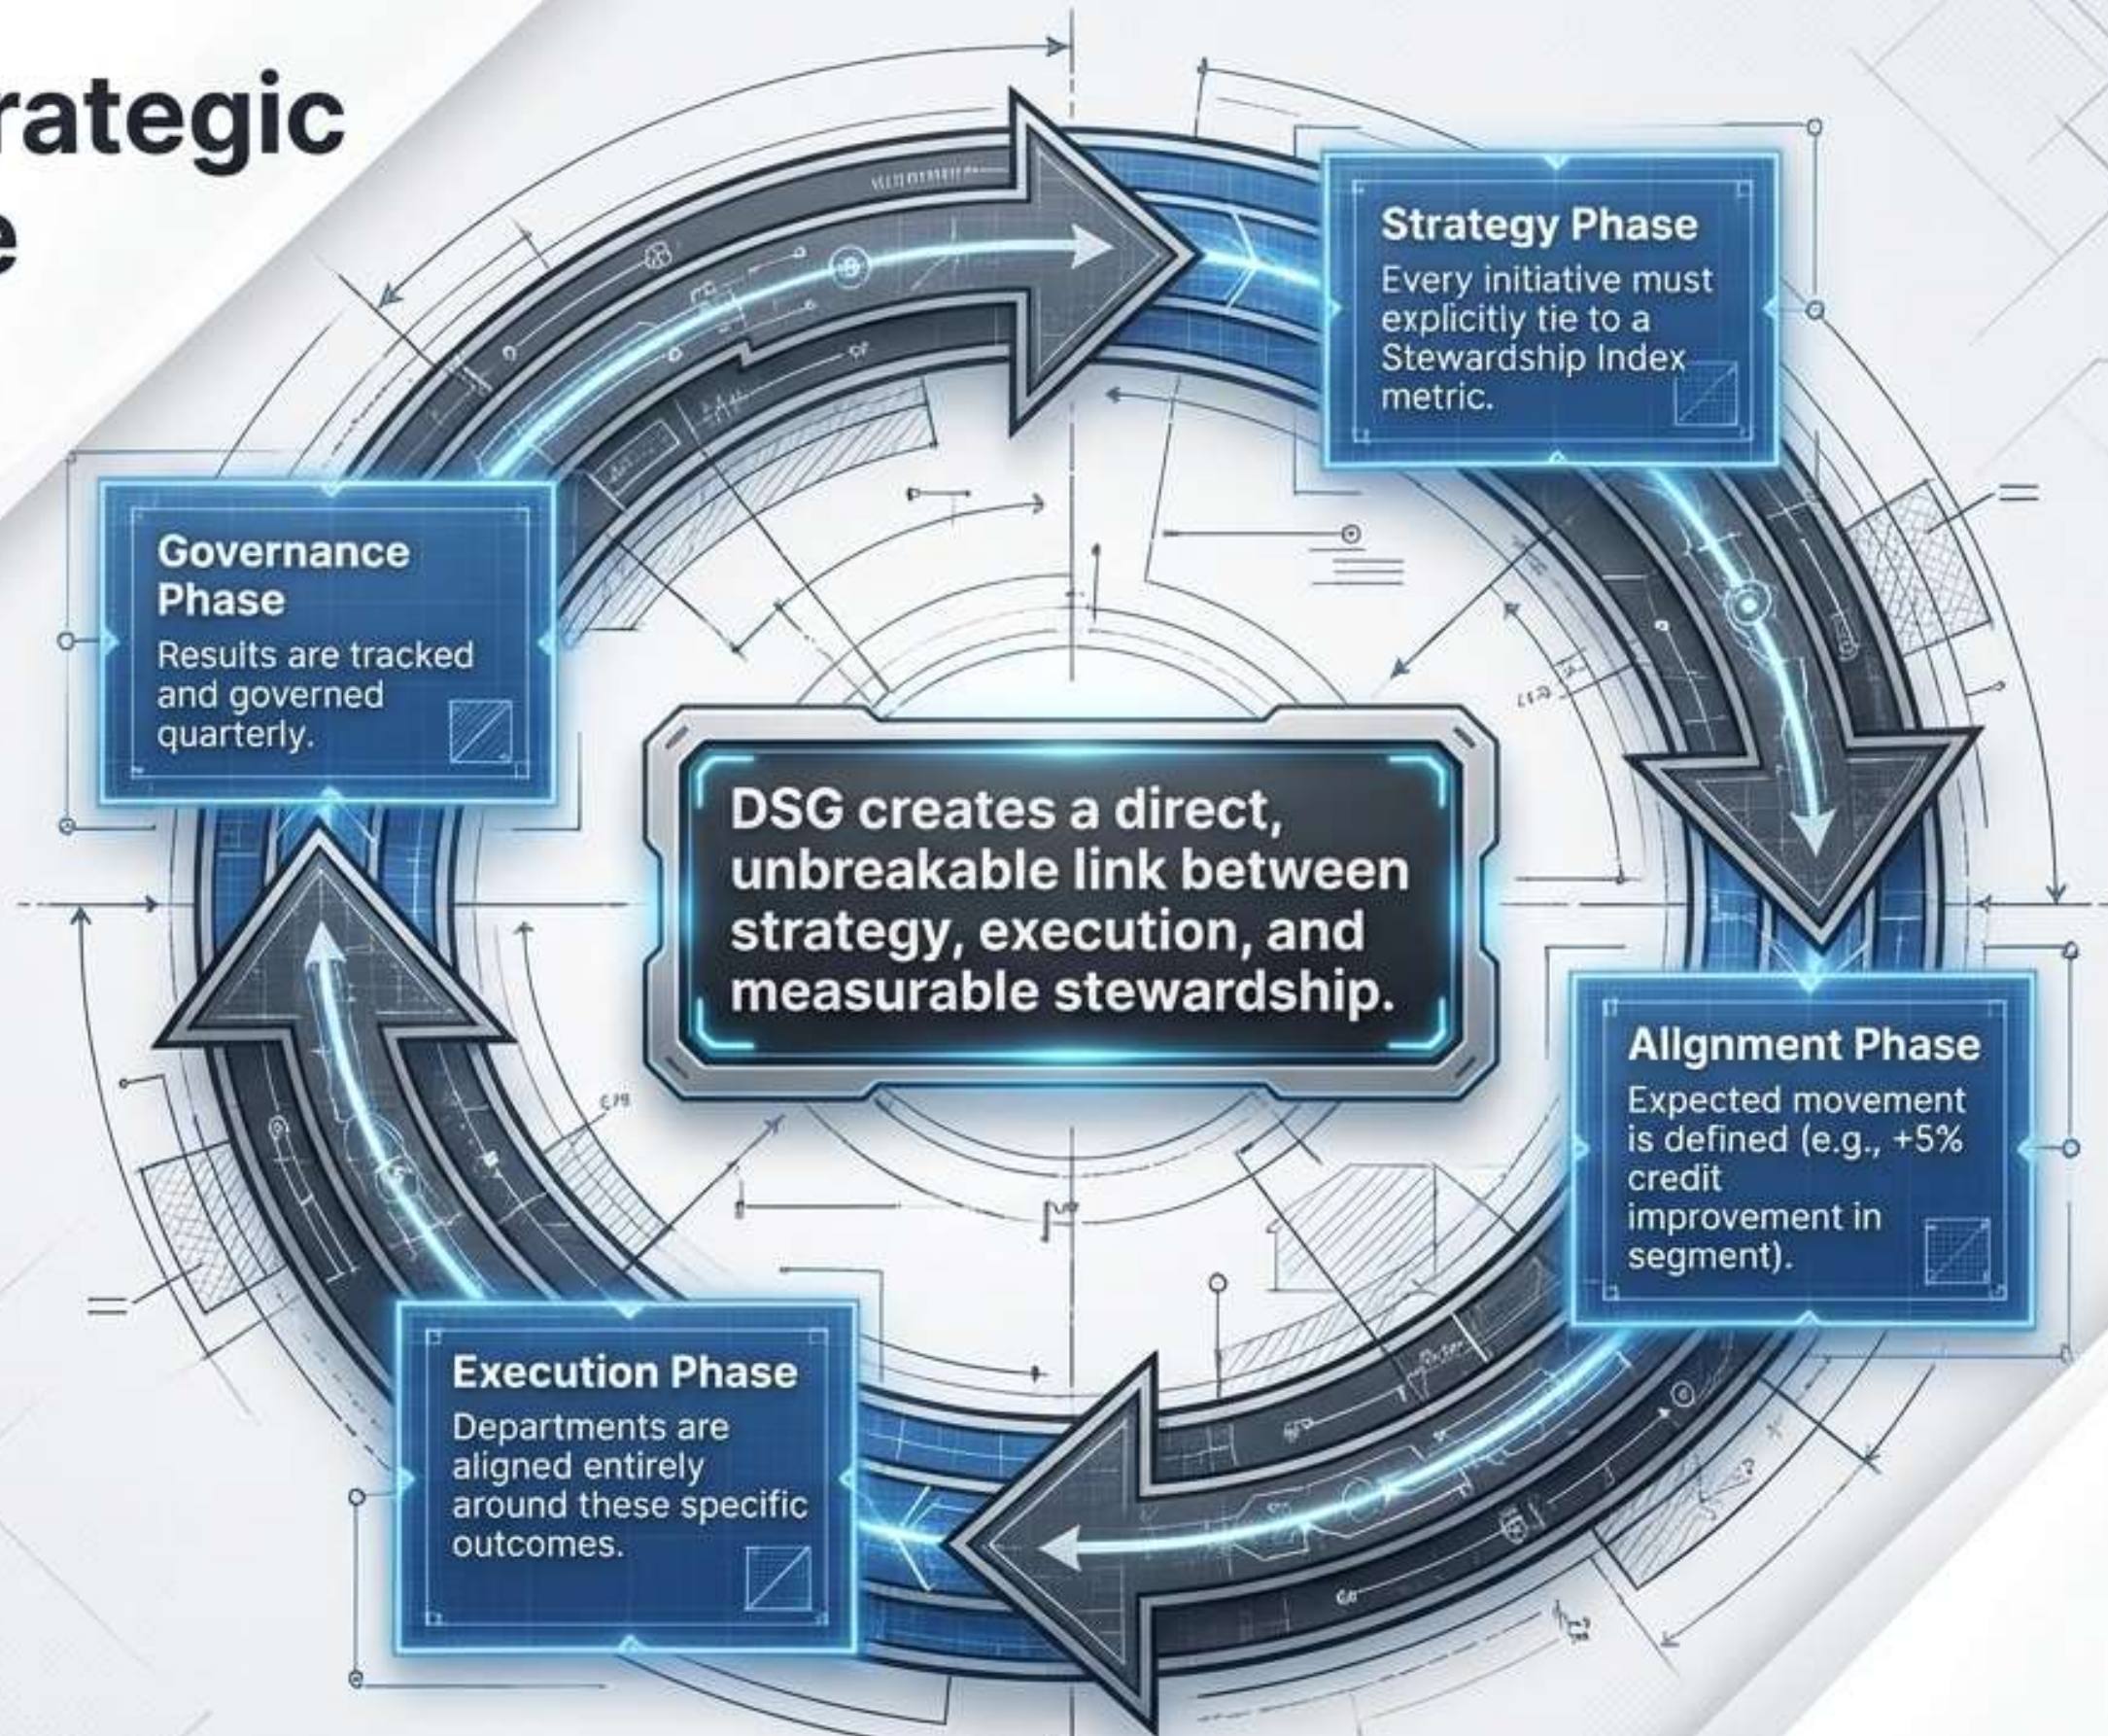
rategic
e

Strategy Phase
Every initiative must explicitly tie to a Stewardship Index metric.

Governance Phase
Results are tracked and governed quarterly.

DSG creates a direct, unbreakable link between strategy, execution, and measurable stewardship.

Alignment Phase
Expected movement is defined (e.g., +5% credit improvement in segment).

Execution Phase
Departments are aligned entirely around these specific outcomes.